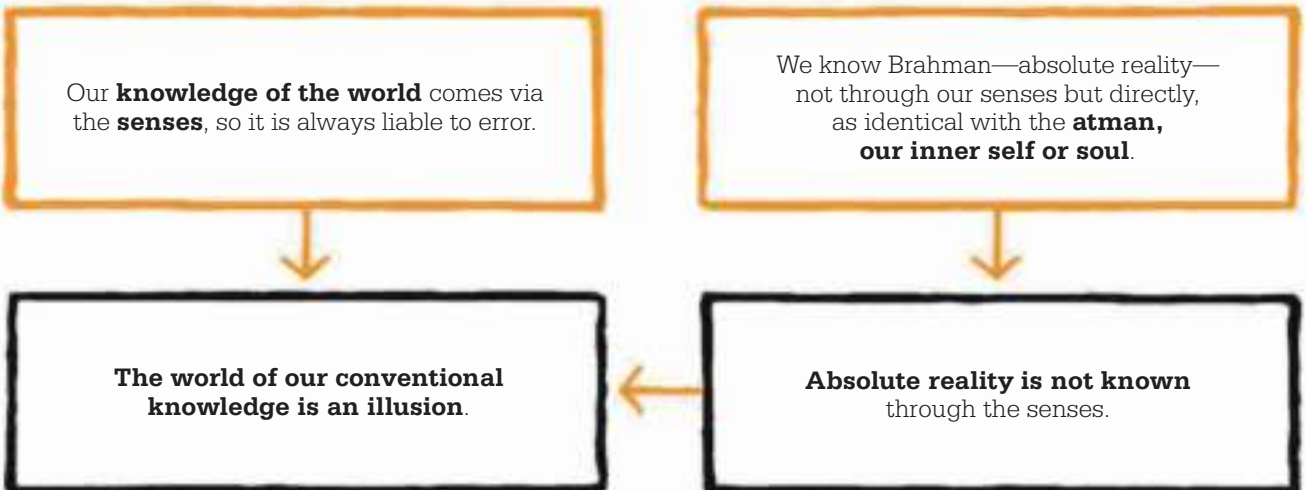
Our **knowledge of the world** comes via the **senses**, so it is always liable to error.

We know Brahman—absolute reality—not through our senses but directly, as identical with the **atman, our inner self or soul**.

**The world of our conventional knowledge is an illusion**.

**Absolute reality is not known** through the senses.